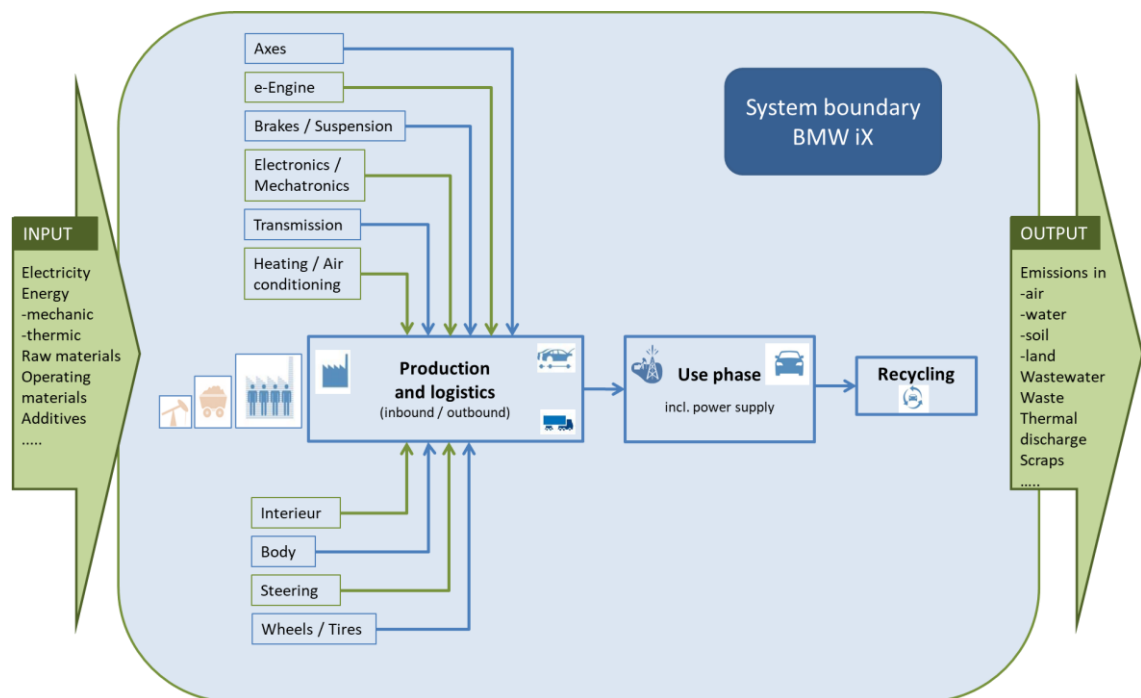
INPUT

Electricity
Energy
-mechanic
-thermic
Raw materials
Operating materials
Additives
.....

Axes

e-Engine

Brakes / Suspension

Electronics / Mechatronics

Transmission

Heating / Air conditioning

System boundary BMW iX

Production and logistics
(inbound / outbound)

Use phase
incl. power supply

Recycling

Interieur

Body

Steering

Wheels / Tires

OUTPUT

Emissions in
-air
-water
-soil
-land
Wastewater
Waste
Thermal discharge
Scraps
.....